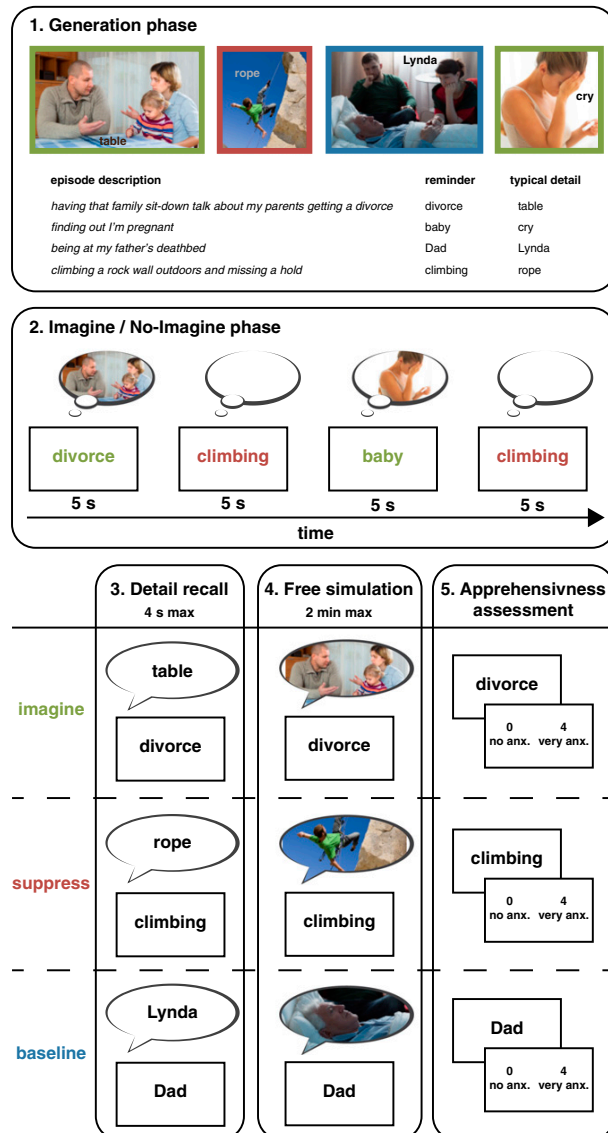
1. Generation phase

table

rope

Lynda

cry

| episode description | reminder | typical detail |
|---|---|---|
| having that family sit-down talk about my parents getting a divorce | divorce | table |
| finding out I'm pregnant | baby | cry |
| being at my father's deathbed | Dad | Lynda |
| climbing a rock wall outdoors and missing a hold | climbing | rope |

2. Imagine / No-Imagine phase

divorce
5 s

climbing
5 s

baby
5 s

climbing
5 s

time

3. Detail recall
4 s max

4. Free simulation
2 min max

5. Apprehensivness assessment

imagine

table

divorce

divorce

divorce

0
no anx.

4
very anx.

suppress

rope

climbing

climbing

climbing

0
no anx.

4
very anx.

baseline

Lynda

Dad

Dad

Dad

0
no anx.

4
very anx.